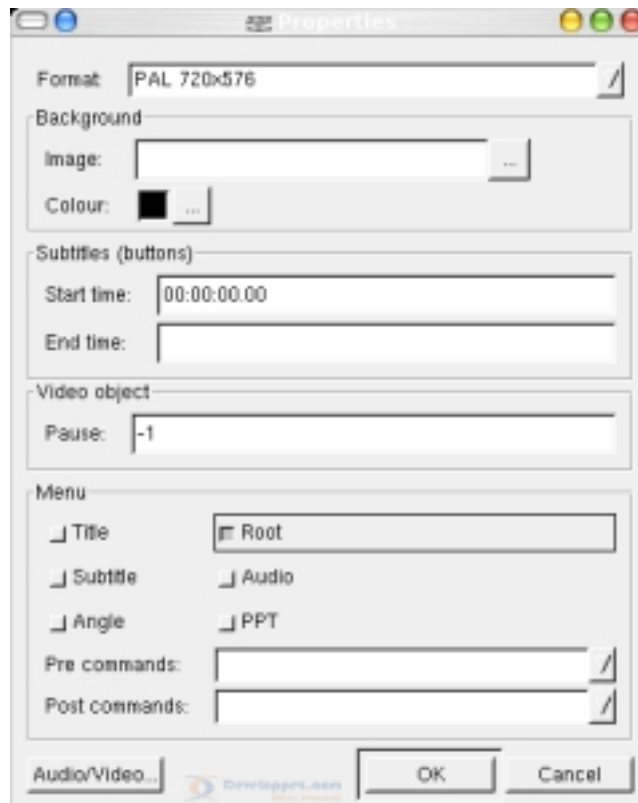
Properties

Format PAL 720x576

Background

Image: ...

Colour: ...

Subtitles (buttons)

Start time: 00:00:00.00

End time:

Video object

Pause: -1

Menu

Title

Root

Subtitle

Audio

Angle

PPT

Pre commands:

Post commands:

Audio/Video...

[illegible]

OK

Cancel